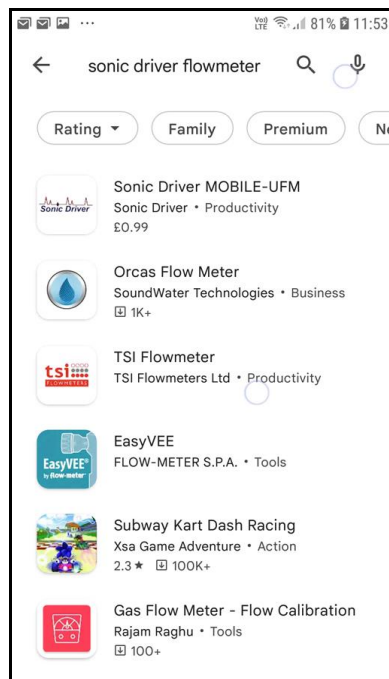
Vo) LTE 81% 11:53

sonic driver flowmeter

Rating ▾ Family Premium N

Sonic Driver
Sonic Driver MOBILE-UFM
Sonic Driver • Productivity
£0.99

Orcas Flow Meter
SoundWater Technologies • Business
1K+

tsi FLOWMETERS
TSI Flowmeter
TSI Flowmeters Ltd • Productivity

EasyVEE by flow-meter
EasyVEE
FLOW-METER S.P.A. • Tools

Subway Kart Dash Racing
Xsa Game Adventure • Action
2.3 ★ 100K+

Gas Flow Meter - Flow Calibration
Rajam Raghu • Tools
100+